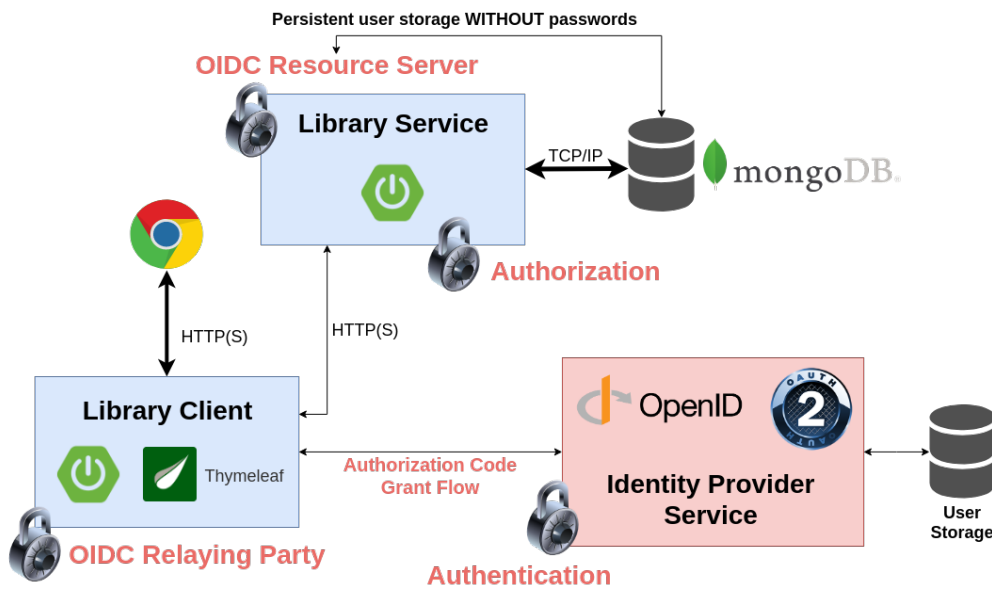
Persistent user storage WITHOUT passwords

OIDC Resource Server

Library Service

TCP/IP

mongoDB

Authorization

HTTP(S)

HTTP(S)

Library Client

Thymeleaf

OIDC Relaying Party

OpenID

OAUTH 2

Authorization Code Grant Flow

Identity Provider Service

User Storage

Authentication